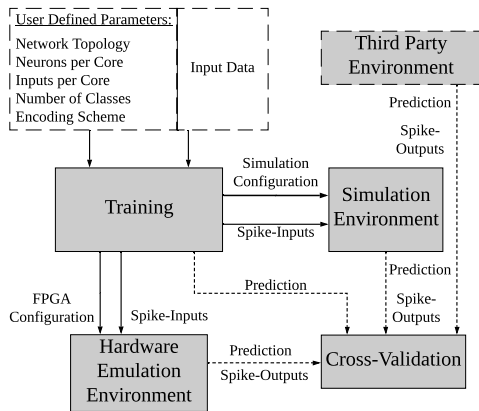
User Defined Parameters:
Network Topology
Neurons per Core
Inputs per Core
Number of Classes
Encoding Scheme

Input Data

Third Party Environment

Prediction

Spike-Outputs

Training

Simulation Configuration

Spike-Inputs

Simulation Environment

Prediction

Spike-Outputs

Prediction

FPGA Configuration

Spike-Inputs

Hardware Emulation Environment

Prediction

Spike-Outputs

Cross-Validation